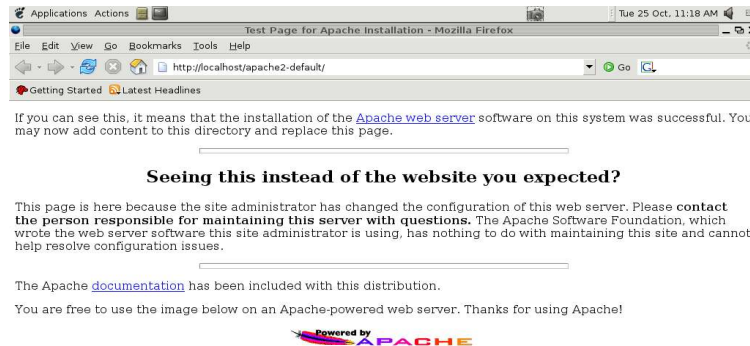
Applications Actions

Tue 25 Oct, 11:18 AM

Test Page for Apache Installation - Mozilla Firefox

File Edit View Go Bookmarks Tools Help

http://localhost/apache2-default/

Go

Getting Started Latest Headlines

If you can see this, it means that the installation of the Apache web server software on this system was successful. You may now add content to this directory and replace this page.

Seeing this instead of the website you expected?

This page is here because the site administrator has changed the configuration of this web server. Please contact the person responsible for maintaining this server with questions. The Apache Software Foundation, which wrote the web server software this site administrator is using, has nothing to do with maintaining this site and cannot help resolve configuration issues.

The Apache documentation has been included with this distribution.

You are free to use the image below on an Apache-powered web server. Thanks for using Apache!

Powered by APACHE